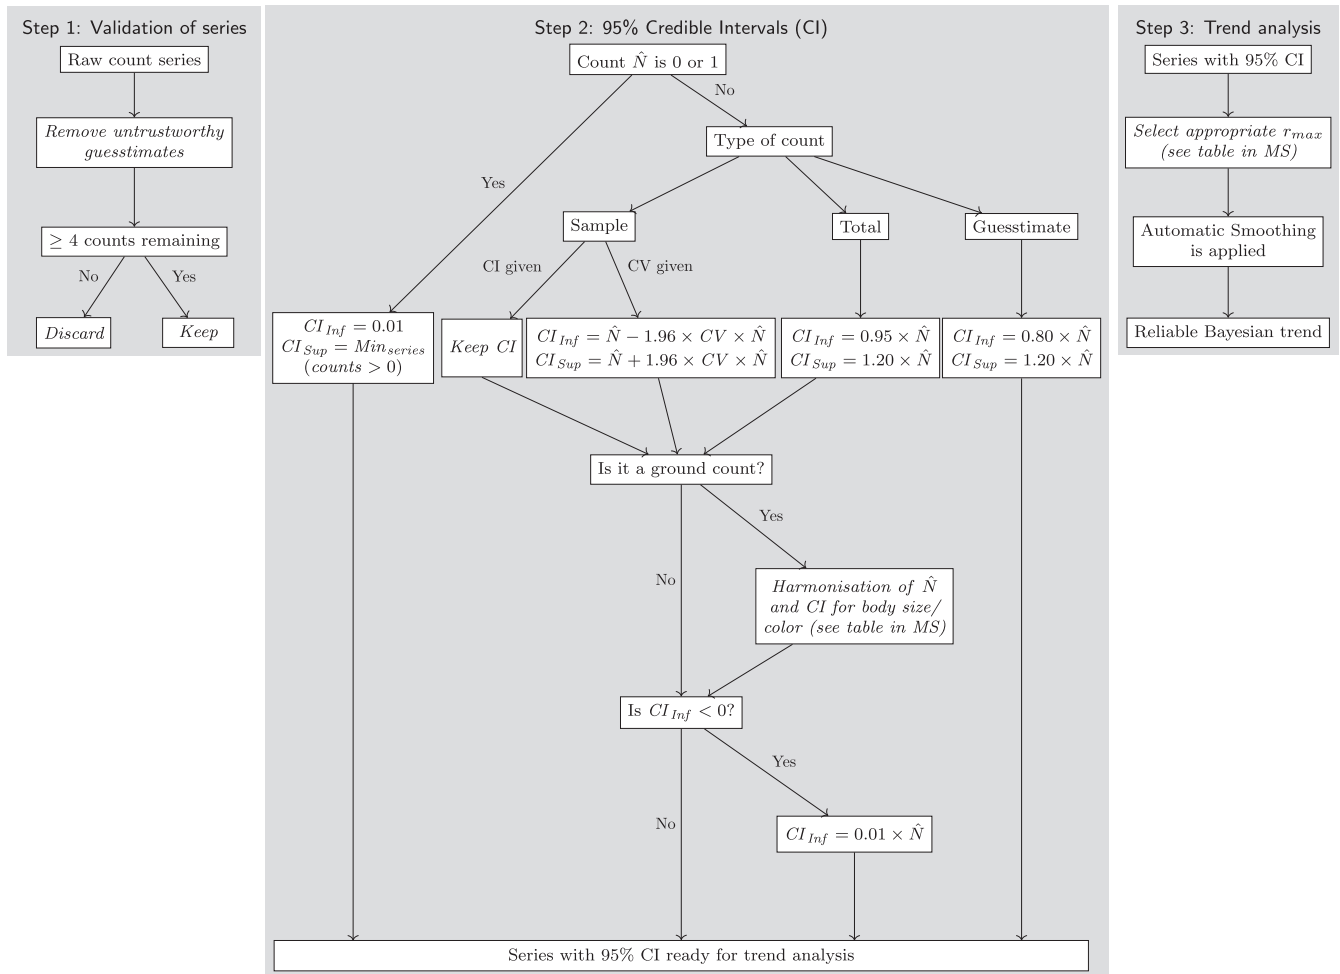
Step 1: Validation of series

Raw count series

*Remove untrustworthy guesstimates*

$\geq 4$ counts remaining

No

Yes

*Discard*

*Keep*

Step 2: 95% Credible Intervals (CI)

Count $\hat{N}$ is 0 or 1

No

Yes

Type of count

Sample

Total

Guesstimate

CI given

CV given

$CI_{Inf} = 0.01$
$CI_{Sup} = Min_{series}$
$(counts > 0)$

*Keep CI*

$CI_{Inf} = \hat{N} - 1.96 \times CV \times \hat{N}$
$CI_{Sup} = \hat{N} + 1.96 \times CV \times \hat{N}$

$CI_{Inf} = 0.95 \times \hat{N}$
$CI_{Sup} = 1.20 \times \hat{N}$

$CI_{Inf} = 0.80 \times \hat{N}$
$CI_{Sup} = 1.20 \times \hat{N}$

Is it a ground count?

Yes

No

*Harmonisation of $\hat{N}$ and CI for body size/ color (see table in MS)*

Is $CI_{Inf} < 0$?

Yes

No

$CI_{Inf} = 0.01 \times \hat{N}$

Series with 95% CI ready for trend analysis

Step 3: Trend analysis

Series with 95% CI

*Select appropriate $r_{max}$ (see table in MS)*

Automatic Smoothing is applied

Reliable Bayesian trend